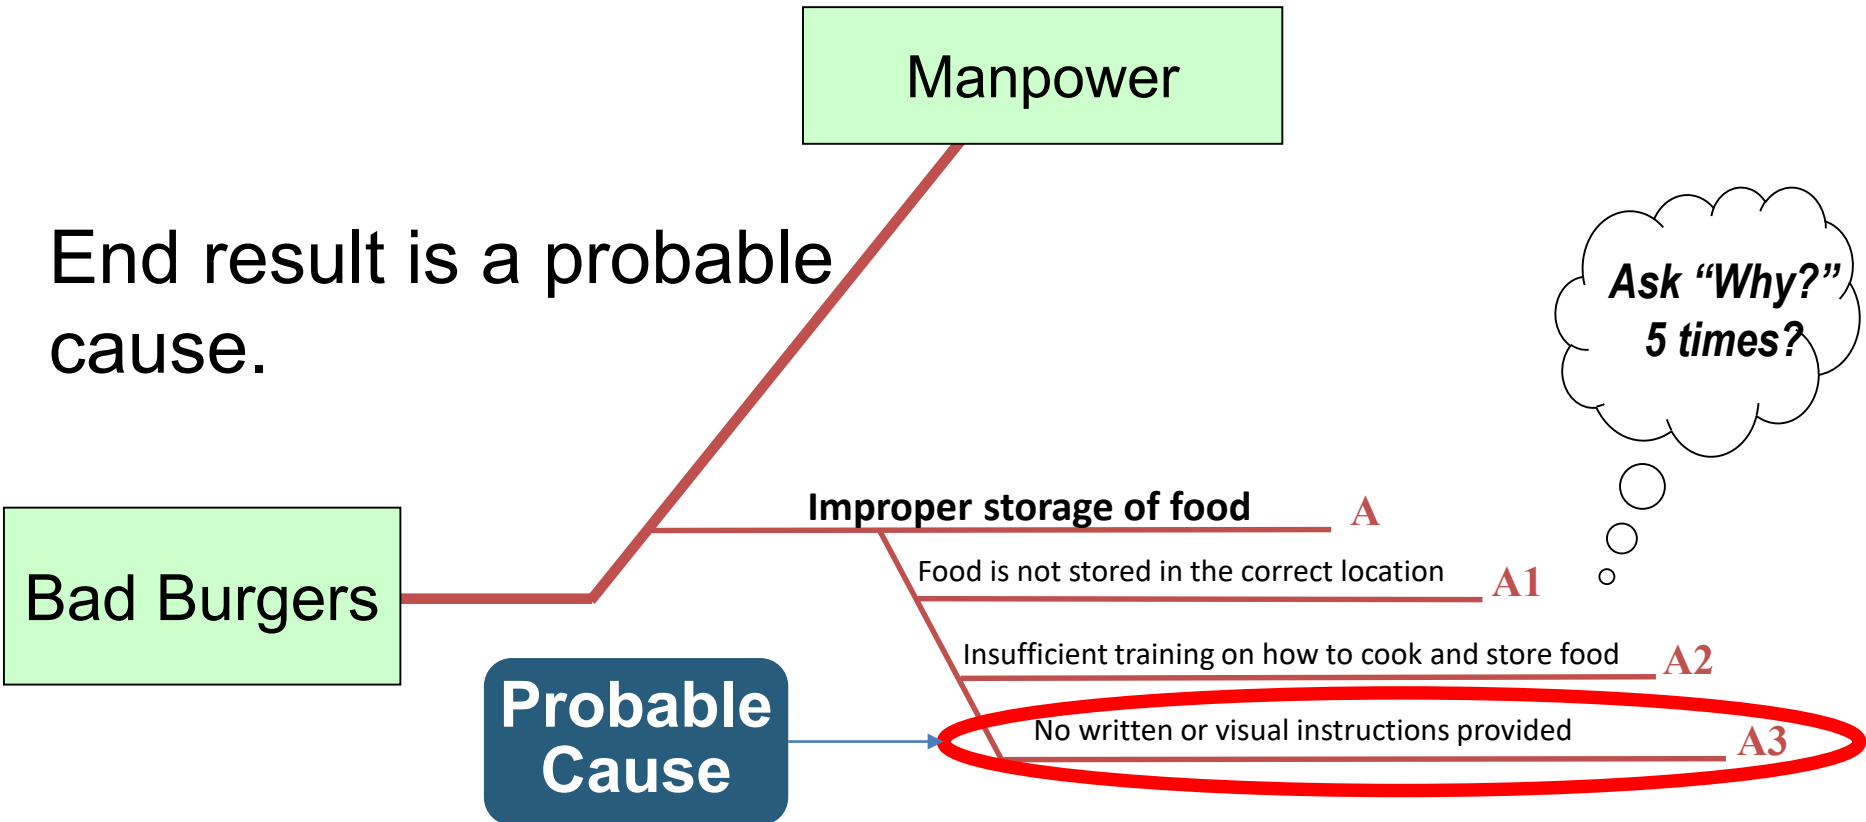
Manpower

End result is a probable cause.

Ask "Why?" 5 times?

Bad Burgers

Improper storage of food A

Food is not stored in the correct location A1

Insufficient training on how to cook and store food A2

No written or visual instructions provided A3

Probable Cause